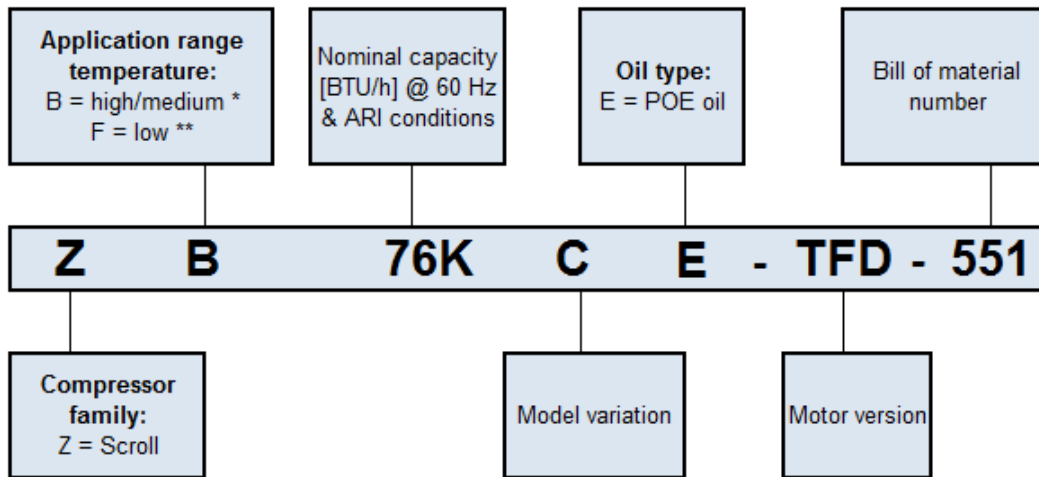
Application range temperature:
B = high/medium *
F = low **

Nominal capacity [BTU/h] @ 60 Hz & ARI conditions

Oil type:
E = POE oil

Bill of material number

Z B 76K C E - TFD - 551

Compressor family:
Z = Scroll

Model variation

Motor version